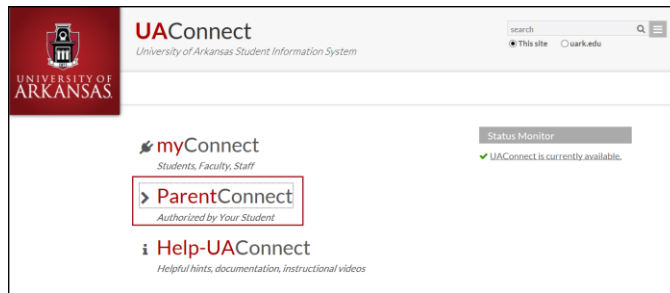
UNIVERSITY OF ARKANSAS

UAConnect
University of Arkansas Student Information System

search
This site uark.edu

myConnect
Students, Faculty, Staff

ParentConnect
Authorized by Your Student

Help-UAConnect
Helpful hints, documentation, instructional videos

Status Monitor
UAConnect is currently available.